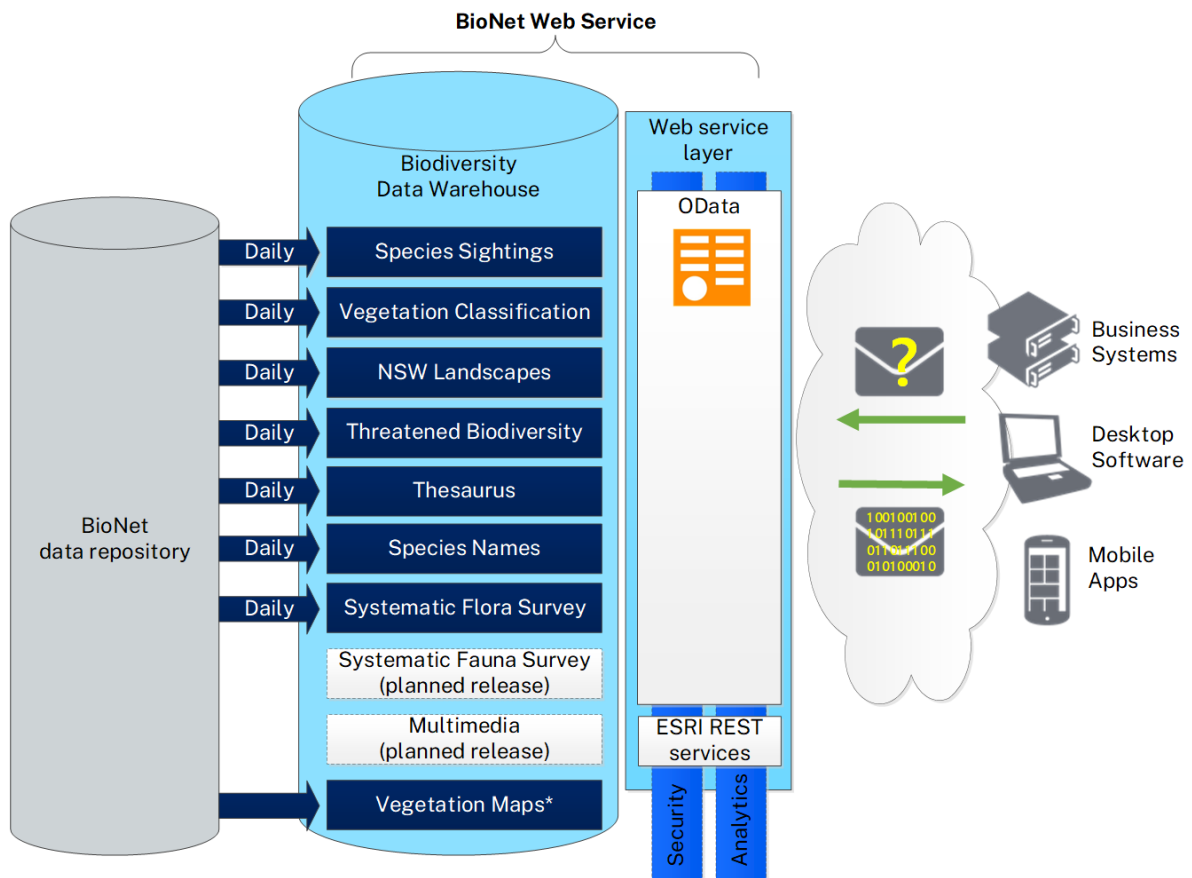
BioNet Web Service

Biodiversity Data Warehouse

Web service layer

OData

BioNet data repository

Daily

Species Sightings

Daily

Vegetation Classification

Daily

NSW Landscapes

Daily

Threatened Biodiversity

Daily

Thesaurus

Daily

Species Names

Daily

Systematic Flora Survey

Systematic Fauna Survey (planned release)

Multimedia (planned release)

Vegetation Maps*

ESRI REST services

Security

Analytics

?

1001001000
1011101110
0110111001
010100010

Business Systems

Desktop Software

Mobile Apps